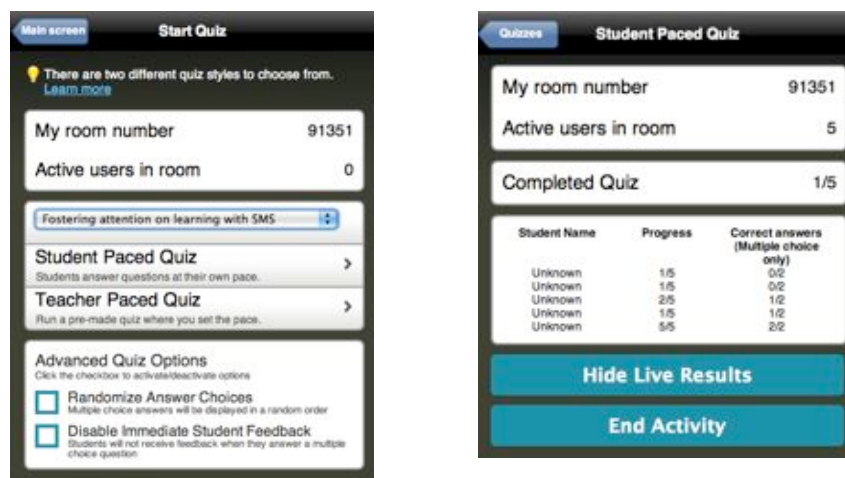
Main screen

Start Quiz

There are two different quiz styles to choose from. Learn more

My room number 91351

Active users in room 0

Fostering attention on learning with SMS

Student Paced Quiz
Students answer questions at their own pace.

Teacher Paced Quiz
Run a pre-made quiz where you set the pace.

Advanced Quiz Options
Click the checkbox to activate/deactivate options

Randomize Answer Choices
Multiple choice answers will be displayed in a random order

Disable Immediate Student Feedback
Students will not receive feedback when they answer a multiple choice question

Quizzes

Student Paced Quiz

My room number 91351

Active users in room 5

Completed Quiz 1/5

| Student Name | Progress | Correct answers (Multiple choice only) |
|---|---|---|
| Unknown | 1/5 | 0/2 |
| Unknown | 1/5 | 0/2 |
| Unknown | 2/5 | 1/2 |
| Unknown | 1/5 | 1/2 |
| Unknown | 5/5 | 2/2 |

Hide Live Results

End Activity